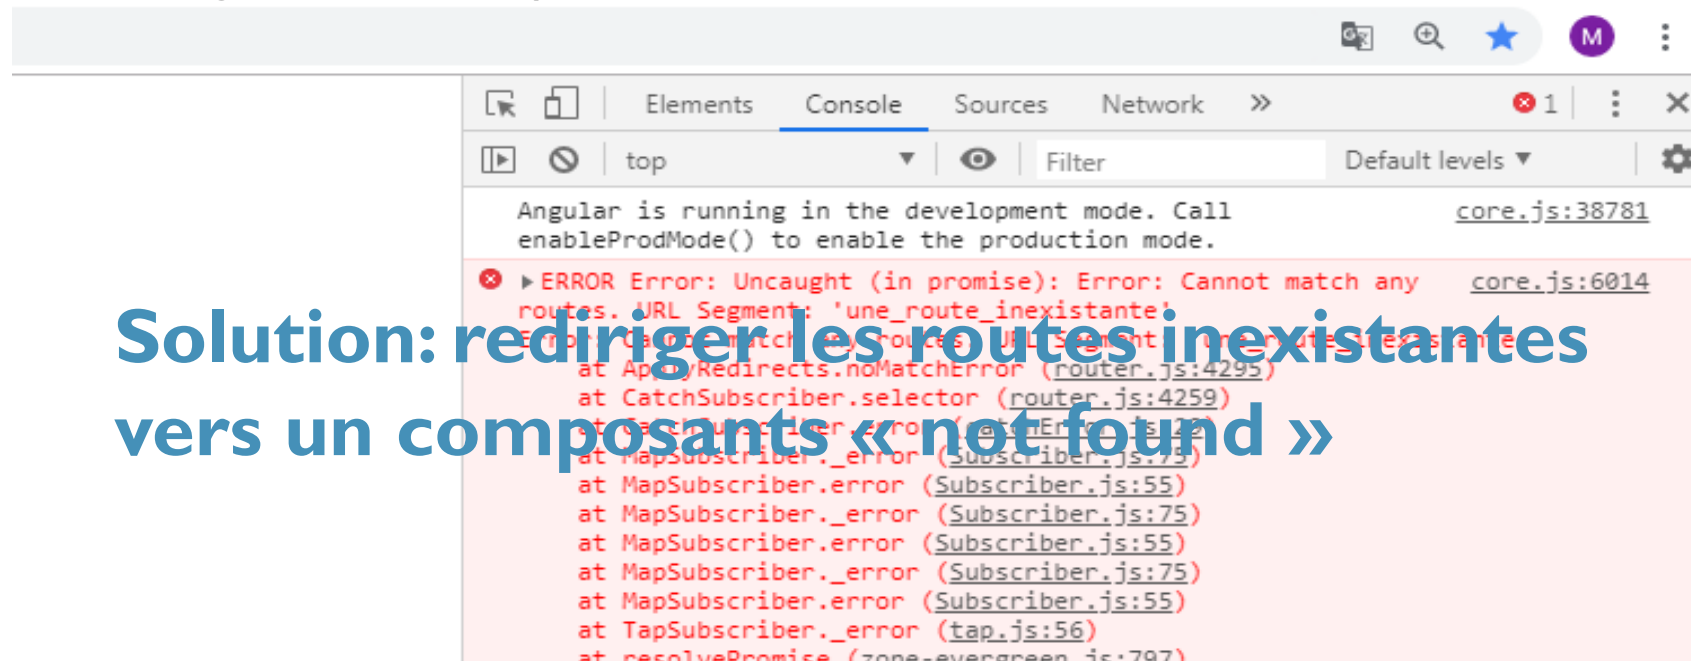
M

Elements Console Sources Network » 1

top Filter Default levels ▼

Angular is running in the development mode. Call enableProdMode() to enable the production mode. core.js:38781

▶ERROR Error: Uncaught (in promise): Error: Cannot match any routes. URL Segment: 'une_route_inexistante' core.js:6014
Error: Cannot match any routes. URL Segment: 'une_route_inexistante'
at ApplyRedirects.noMatchError (router.js:4295)
at CatchSubscriber.selector (router.js:4259)
at CatchSubscriber.error ([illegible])
at MapSubscriber._error (Subscriber.js:75)
at MapSubscriber.error (Subscriber.js:55)
at MapSubscriber._error (Subscriber.js:75)
at MapSubscriber.error (Subscriber.js:55)
at MapSubscriber._error (Subscriber.js:75)
at MapSubscriber.error (Subscriber.js:55)
at TapSubscriber._error (tap.js:56)
at resolvePromise (zone-evergreen.js:797)

Solution: rediriger les routes inexistantes vers un composants « not found »